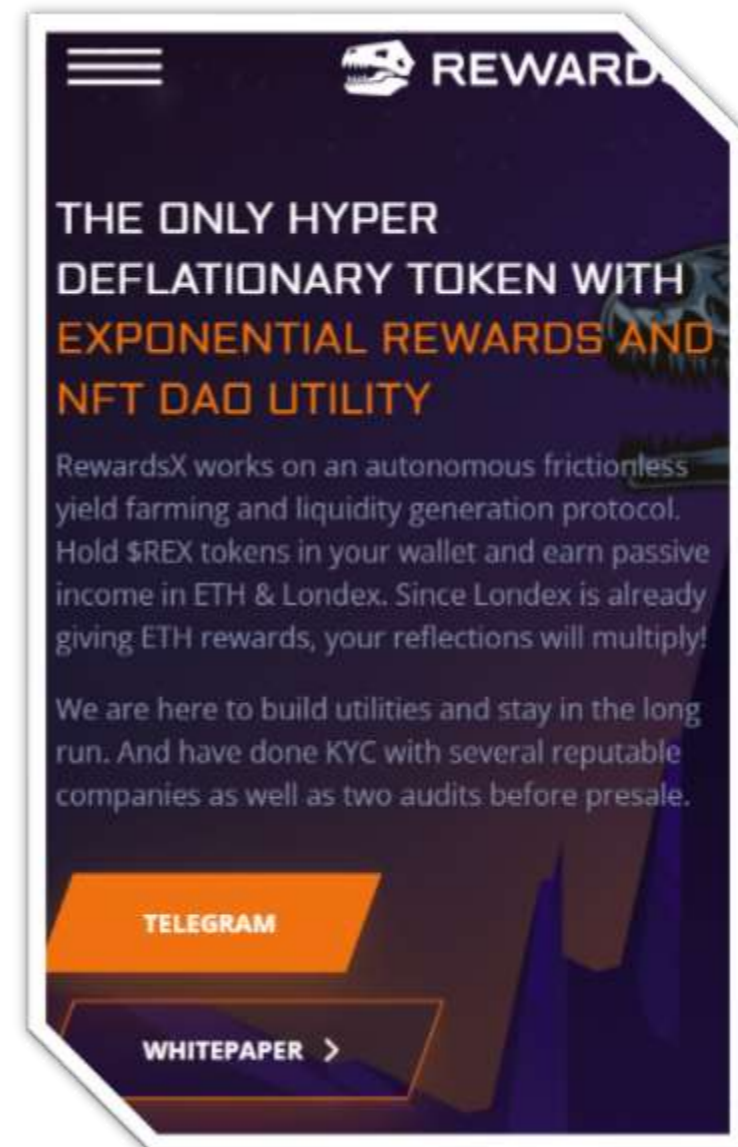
REWARD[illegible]

THE ONLY HYPER DEFLATIONARY TOKEN WITH EXPONENTIAL REWARDS AND NFT DAO UTILITY

RewardsX works on an autonomous frictionless yield farming and liquidity generation protocol. Hold $REX tokens in your wallet and earn passive income in ETH & Londex. Since Londex is already giving ETH rewards, your reflections will multiply!

We are here to build utilities and stay in the long run. And have done KYC with several reputable companies as well as two audits before presale.

TELEGRAM

WHITEPAPER >